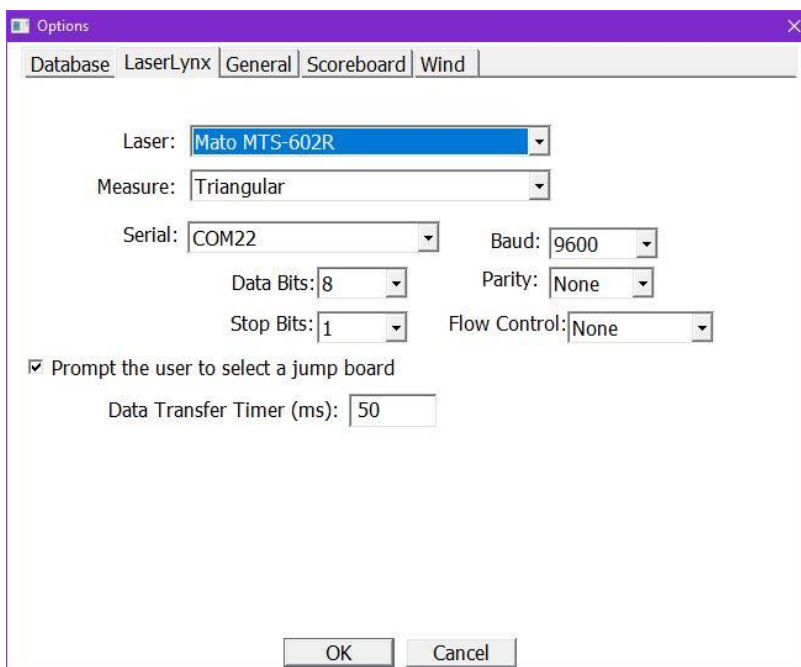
Options

Database LaserLynx General Scoreboard Wind

Laser: Mato MTS-602R

Measure: Triangular

Serial: COM22

Baud: 9600

Data Bits: 8

Parity: None

Stop Bits: 1

Flow Control: None

☑ Prompt the user to select a jump board

Data Transfer Timer (ms): 50

OK Cancel